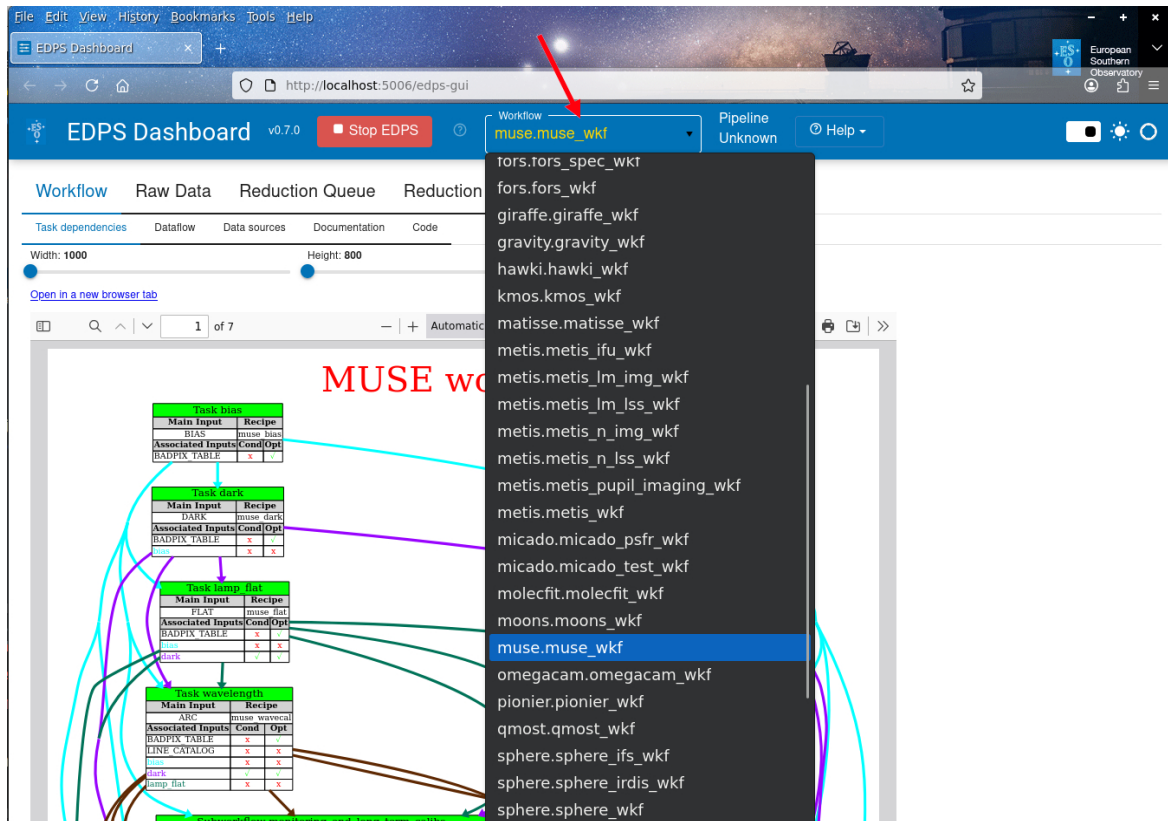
File Edit View History Bookmarks Tools Help

EDPS Dashboard ×

European Southern Observatory

http://localhost:5006/edps-gui

EDPS Dashboard v0.7.0 Stop EDPS

Workflow
muse.muse_wkf

Pipeline Unknown

Help

Workflow Raw Data Reduction Queue Reduction

Task dependencies Dataflow Data sources Documentation Code

Width: 1000 Height: 800

Open in a new browser tab

1 of 7 Automatic

MUSE wo

| Task bias | |
|---|---|
| Main Input | Recipe |
| BIAS | muse_bias |
| Associated Inputs | Cond Opt |
| BADPIX_TABLE | x √ |

| Task dark | |
|---|---|
| Main Input | Recipe |
| DARK | muse_dark |
| Associated Inputs | Cond Opt |
| BADPIX_TABLE | x √ |
| bias | x x |

| Task lamp_flat | |
|---|---|
| Main Input | Recipe |
| FLAT | muse_flat |
| Associated Inputs | Cond Opt |
| BADPIX_TABLE | x √ |
| bias | x x |
| dark | √ √ |

| Task wavelength | | |
|---|---|---|
| Main Input | Recipe | |
| ARC | muse_wavecal | |
| Associated Inputs | Cond | Opt |
| BADPIX_TABLE | x | √ |
| LINE_CATALOG | x | x |
| bias | x | x |
| dark | √ | √ |
| lamp_flat | x | x |

fors.fors_spec_wkf
fors.fors_wkf
giraffe.giraffe_wkf
gravity.gravity_wkf
hawki.hawki_wkf
kmos.kmos_wkf
matisse.matisse_wkf
metis.metis_ifu_wkf
metis.metis_lm_img_wkf
metis.metis_lm_lss_wkf
metis.metis_n_img_wkf
metis.metis_n_lss_wkf
metis.metis_pupil_imaging_wkf
metis.metis_wkf
micado.micado_psfr_wkf
micado.micado_test_wkf
molecfit.molecfit_wkf
moons.moons_wkf
muse.muse_wkf
omegacam.omegacam_wkf
pionier.pionier_wkf
qmost.qmost_wkf
sphere.sphere_ifs_wkf
sphere.sphere_irdis_wkf
sphere.sphere_wkf